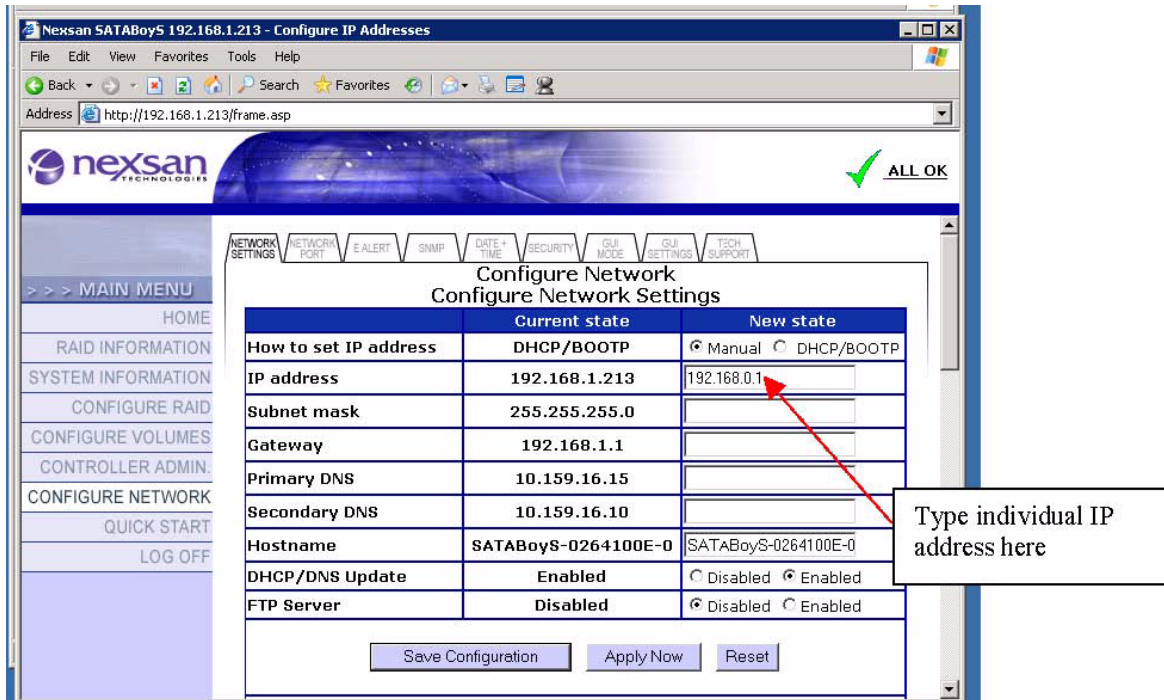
Nexsan SATABoyS 192.168.1.213 - Configure IP Addresses

File Edit View Favorites Tools Help

Back Search Favorites

Address http://192.168.1.213/frame.asp

nexsan TECHNOLOGIES

ALL OK

NETWORK SETTINGS | NETWORK PORT | E ALERT | SNMP | DATE + TIME | SECURITY | GUI MODE | GUI SETTINGS | TECH SUPPORT

> > > MAIN MENU
HOME
RAID INFORMATION
SYSTEM INFORMATION
CONFIGURE RAID
CONFIGURE VOLUMES
CONTROLLER ADMIN.
CONFIGURE NETWORK
QUICK START
LOG OFF

Configure Network
Configure Network Settings

| | Current state | New state |
|---|---|---|
| How to set IP address | DHCP/BOOTP | Manual DHCP/BOOTP |
| IP address | 192.168.1.213 | 192.168.0.1 |
| Subnet mask | 255.255.255.0 | |
| Gateway | 192.168.1.1 | |
| Primary DNS | 10.159.16.15 | |
| Secondary DNS | 10.159.16.10 | |
| Hostname | SATABoyS-0264100E-0 | SATABoyS-0264100E-0 |
| DHCP/DNS Update | Enabled | Disabled Enabled |
| FTP Server | Disabled | Disabled Enabled |

Save Configuration Apply Now Reset

Type individual IP address here